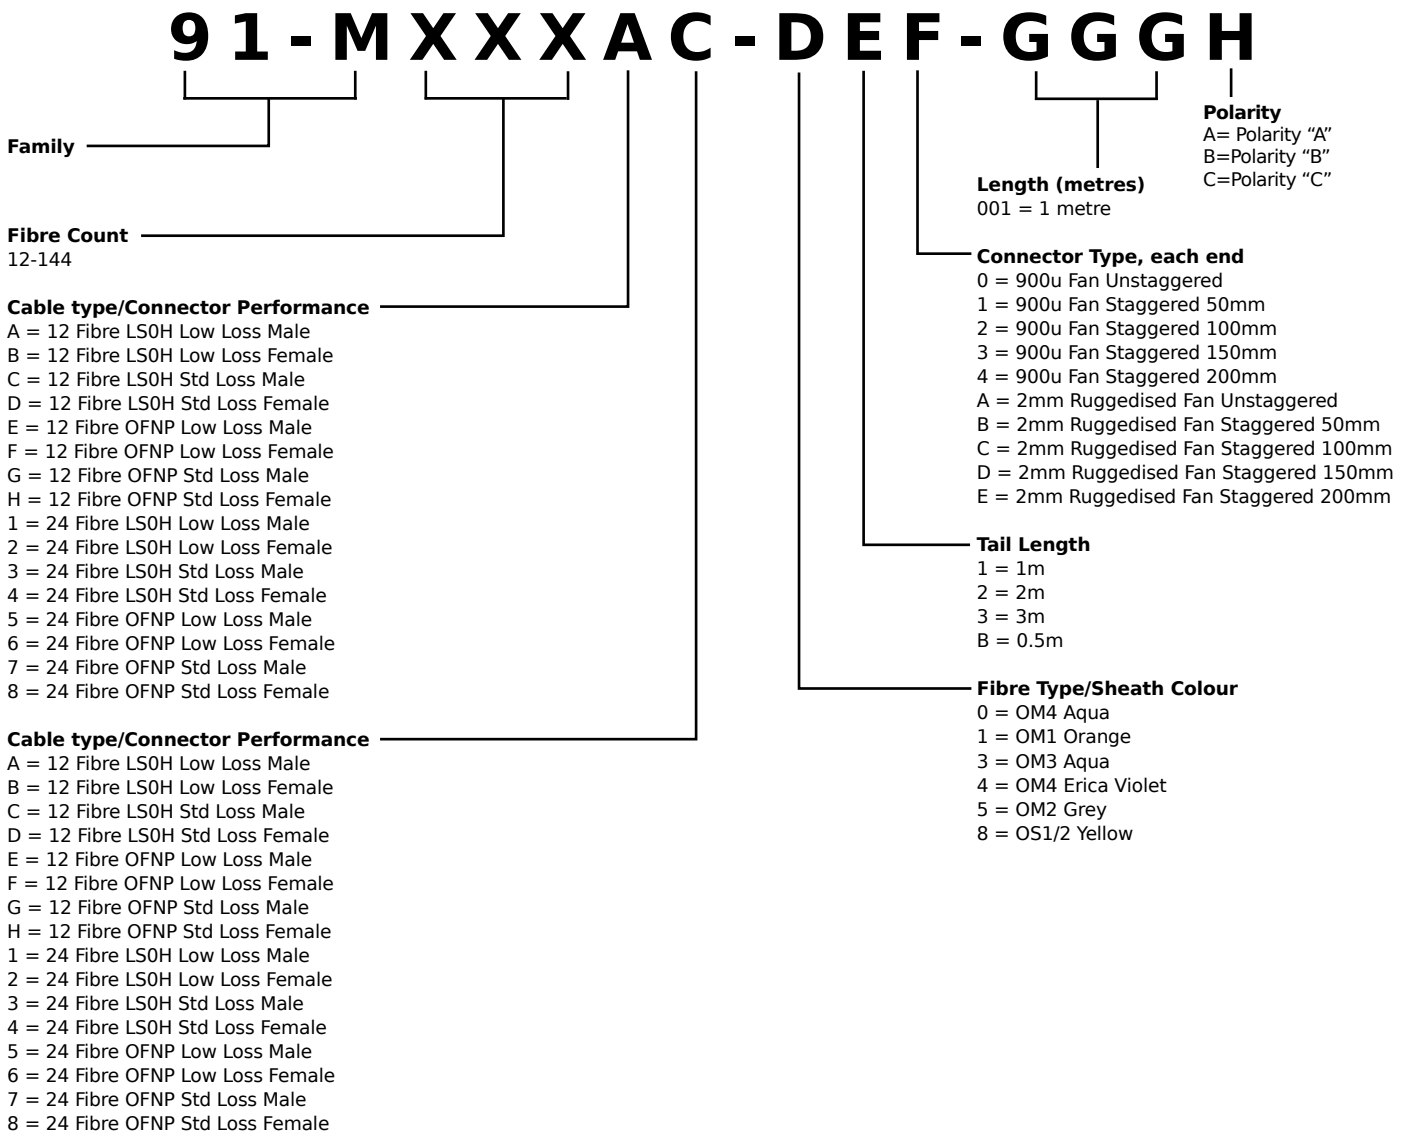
91-MXXXAC-DEF-GGGH

Family

Fibre Count
12-144

Cable type/Connector Performance
A = 12 Fibre LS0H Low Loss Male
B = 12 Fibre LS0H Low Loss Female
C = 12 Fibre LS0H Std Loss Male
D = 12 Fibre LS0H Std Loss Female
E = 12 Fibre OFNP Low Loss Male
F = 12 Fibre OFNP Low Loss Female
G = 12 Fibre OFNP Std Loss Male
H = 12 Fibre OFNP Std Loss Female
1 = 24 Fibre LS0H Low Loss Male
2 = 24 Fibre LS0H Low Loss Female
3 = 24 Fibre LS0H Std Loss Male
4 = 24 Fibre LS0H Std Loss Female
5 = 24 Fibre OFNP Low Loss Male
6 = 24 Fibre OFNP Low Loss Female
7 = 24 Fibre OFNP Std Loss Male
8 = 24 Fibre OFNP Std Loss Female

Cable type/Connector Performance
A = 12 Fibre LS0H Low Loss Male
B = 12 Fibre LS0H Low Loss Female
C = 12 Fibre LS0H Std Loss Male
D = 12 Fibre LS0H Std Loss Female
E = 12 Fibre OFNP Low Loss Male
F = 12 Fibre OFNP Low Loss Female
G = 12 Fibre OFNP Std Loss Male
H = 12 Fibre OFNP Std Loss Female
1 = 24 Fibre LS0H Low Loss Male
2 = 24 Fibre LS0H Low Loss Female
3 = 24 Fibre LS0H Std Loss Male
4 = 24 Fibre LS0H Std Loss Female
5 = 24 Fibre OFNP Low Loss Male
6 = 24 Fibre OFNP Low Loss Female
7 = 24 Fibre OFNP Std Loss Male
8 = 24 Fibre OFNP Std Loss Female

Polarity
A= Polarity “A”
B=Polarity “B”
C=Polarity “C”

Length (metres)
001 = 1 metre

Connector Type, each end
0 = 900u Fan Unstaggered
1 = 900u Fan Staggered 50mm
2 = 900u Fan Staggered 100mm
3 = 900u Fan Staggered 150mm
4 = 900u Fan Staggered 200mm
A = 2mm Ruggedised Fan Unstaggered
B = 2mm Ruggedised Fan Staggered 50mm
C = 2mm Ruggedised Fan Staggered 100mm
D = 2mm Ruggedised Fan Staggered 150mm
E = 2mm Ruggedised Fan Staggered 200mm

Tail Length
1 = 1m
2 = 2m
3 = 3m
B = 0.5m

Fibre Type/Sheath Colour
0 = OM4 Aqua
1 = OM1 Orange
3 = OM3 Aqua
4 = OM4 Erica Violet
5 = OM2 Grey
8 = OS1/2 Yellow